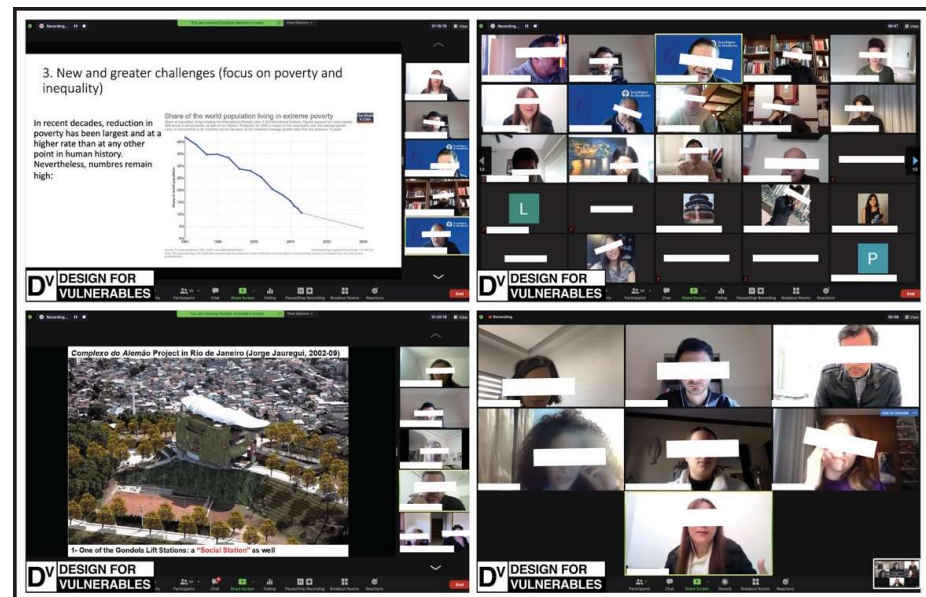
Recording...

You are viewing Screen Share

View Options

3. New and greater challenges (focus on poverty and inequality)

In recent decades, reduction in poverty has been largest and at a higher rate than at any other point in human history. Nevertheless, numbres remain high:

Share of the world population living in extreme poverty

Our World in Data

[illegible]

1981

2000

2015

2030

$D^V$ DESIGN FOR VULNERABLES

Participants

Chat

Share Screen

Polling

Pause/Stop Recording

Breakout Rooms

Reactions

End

Recording...

View

L

P

$D^V$ DESIGN FOR VULNERABLES

Participants

Chat

Share Screen

Polling

Pause/Stop Recording

Breakout Rooms

Reactions

End

Recording...

You are viewing Screen Share

View Options

Complexo do Alemão Project in Rio de Janeiro (Jorge Jauregui, 2002-09)

1- One of the Gondola Lift Stations: a "Social Station" as well

$D^V$ DESIGN FOR VULNERABLES

Chat

Share Screen

Polling

Pause/Stop Recording

Breakout Rooms

Reactions

End

Recording

View

Ask to Unmute

$D^V$ DESIGN FOR VULNERABLES

Participants

Chat

Share Screen

Record

Breakout Rooms

Reactions